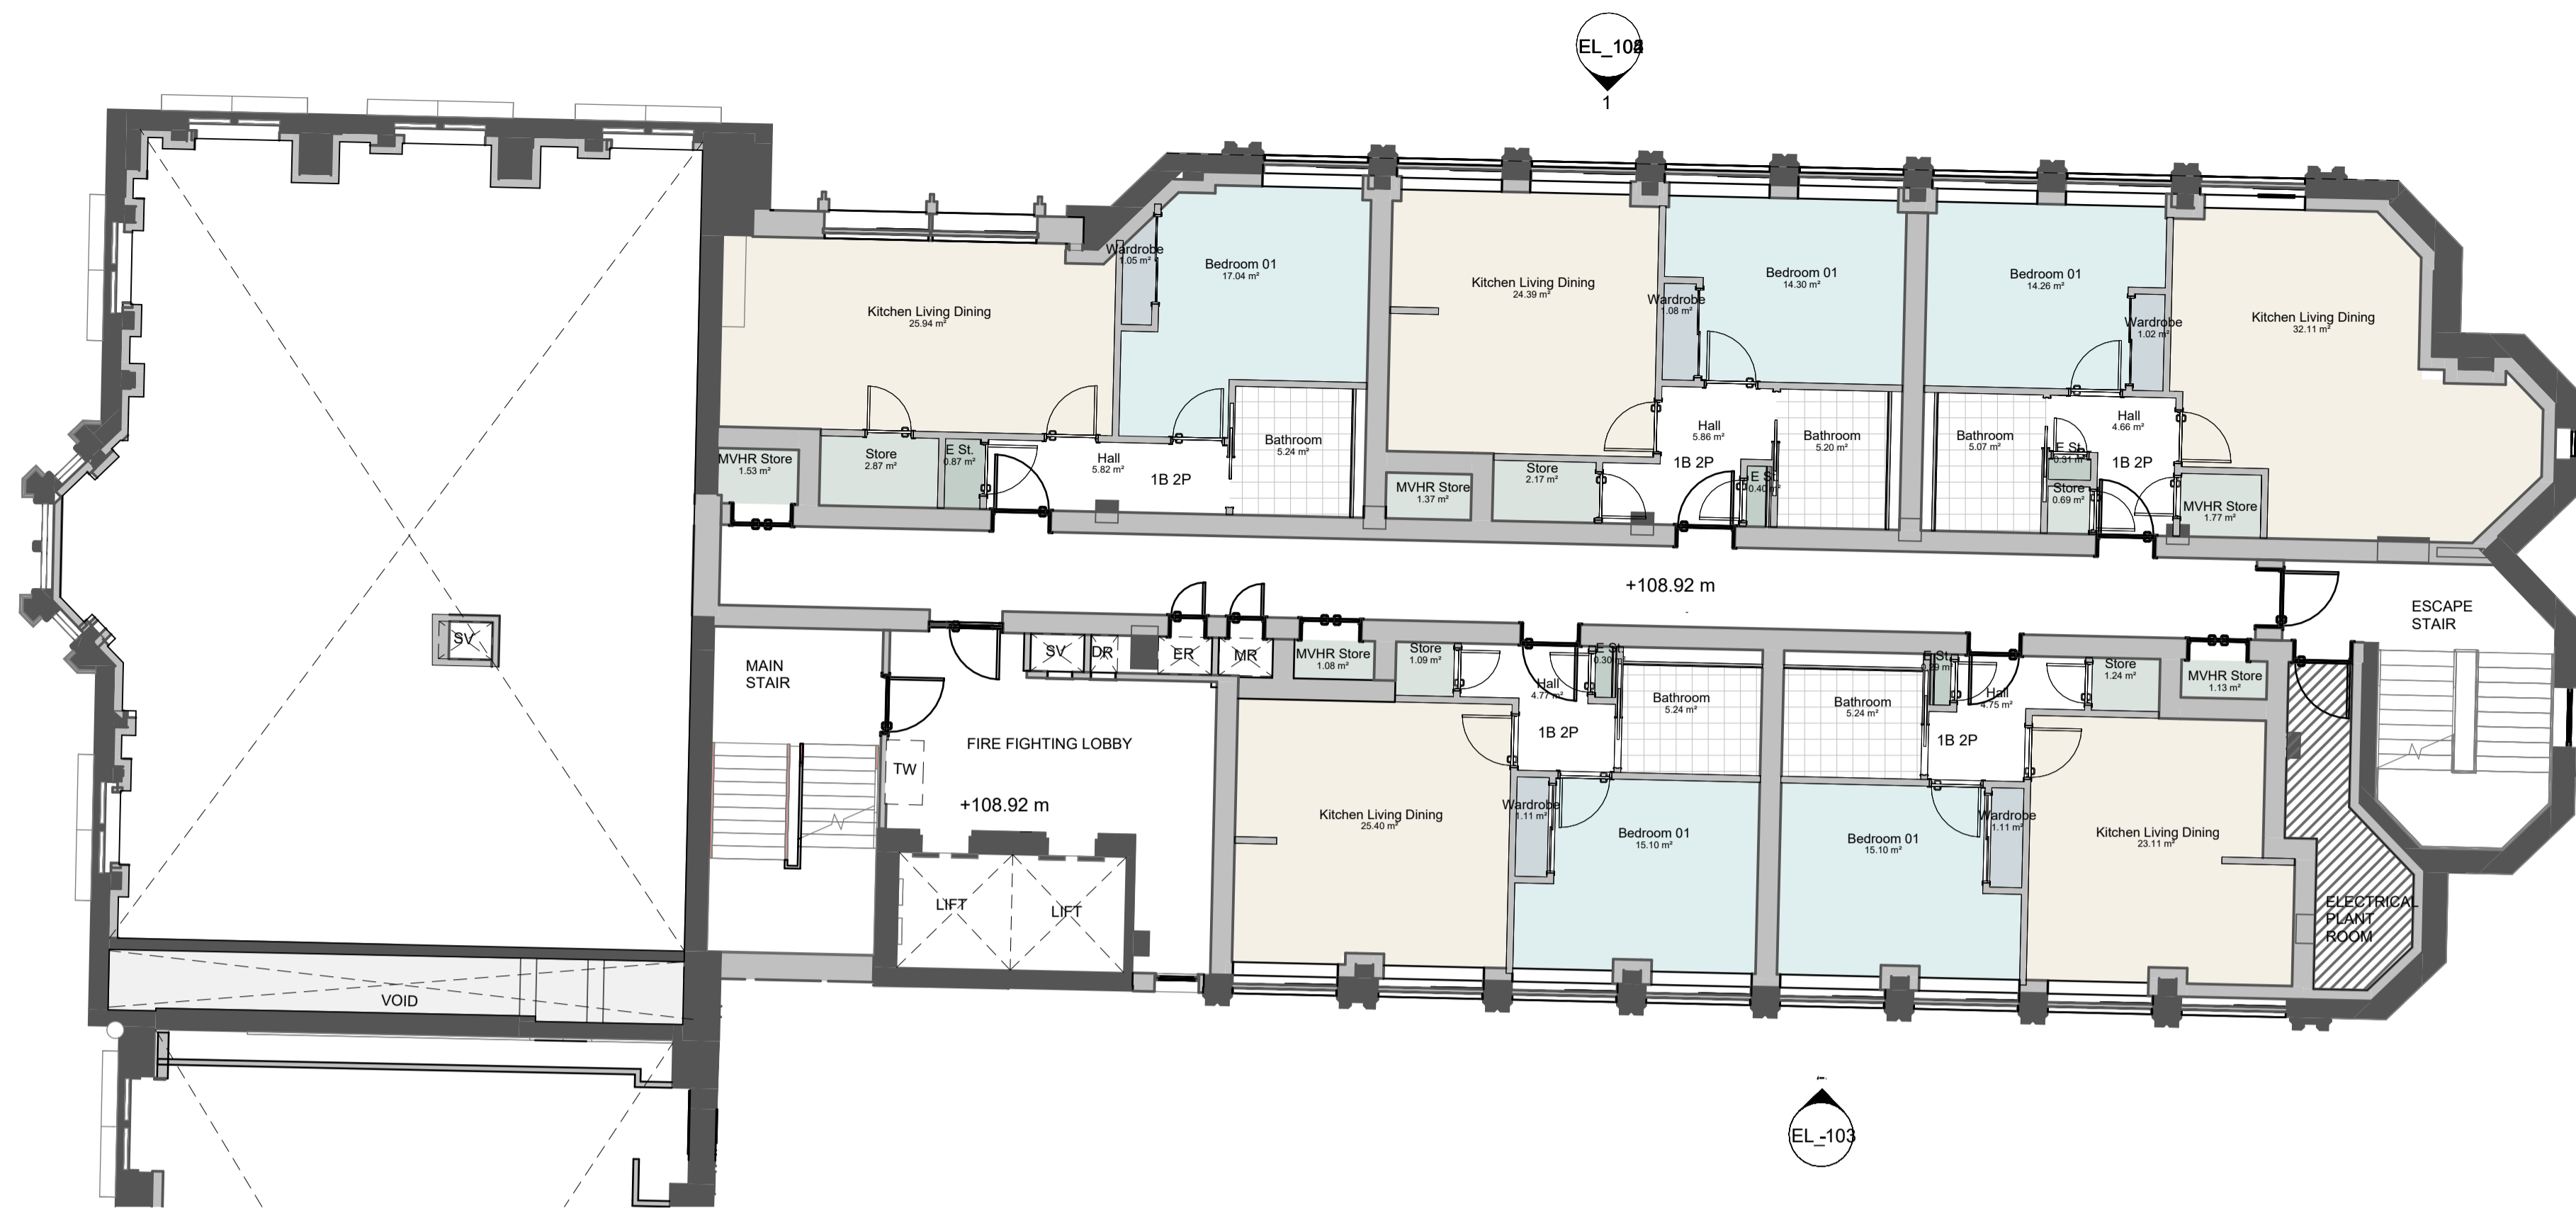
EL_102
1

Wardrobe
1.05 m²

Bedroom 01
17.04 m²

Kitchen Living Dining
25.94 m²

Kitchen Living Dining
24.39 m²

Wardrobe
1.08 m²

Bedroom 01
14.30 m²

Bedroom 01
14.26 m²

Wardrobe
1.02 m²

Kitchen Living Dining
32.11 m²

MVHR Store
1.53 m²

Store
2.87 m²

E St.
0.87 m²

Hall
5.82 m²

1B 2P

Bathroom
5.24 m²

MVHR Store
1.37 m²

Store
2.17 m²

Hall
5.86 m²

1B 2P

E St.
0.40 m²

Bathroom
5.20 m²

Bathroom
5.07 m²

E St.
0.31 m²

Store
0.69 m²

Hall
4.66 m²

1B 2P

MVHR Store
1.77 m²

+108.92 m

ESCAPE
STAIR

SV

MAIN
STAIR

SV

DR

ER

MR

MVHR Store
1.08 m²

Store
1.09 m²

Hall
4.77 m²

E St.
0.30 m²

Bathroom
5.24 m²

Bathroom
5.24 m²

E St.
0.29 m²

Hall
4.75 m²

Store
1.24 m²

MVHR Store
1.13 m²

FIRE FIGHTING LOBBY

TW

+108.92 m

1B 2P

1B 2P

Kitchen Living Dining
25.40 m²

Wardrobe
1.11 m²

Bedroom 01
15.10 m²

Bedroom 01
15.10 m²

Wardrobe
1.11 m²

Kitchen Living Dining
23.11 m²

LIFT

LIFT

ELECTRICAL
PLANT
ROOM

VOID

EL_103